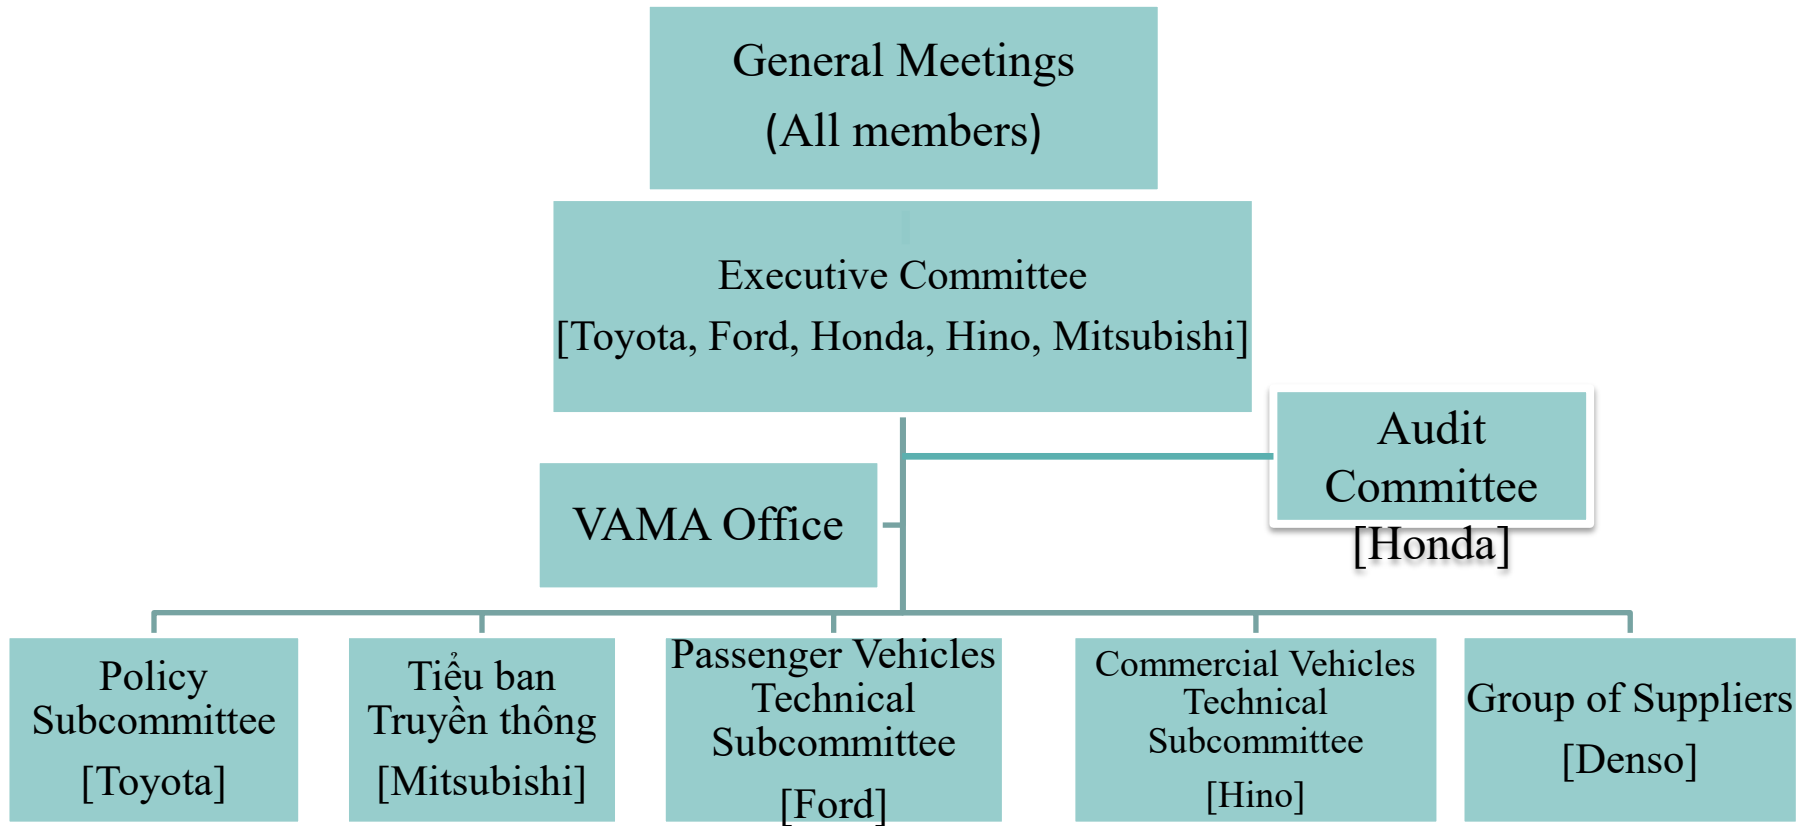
General Meetings
(All members)

Executive Committee
[Toyota, Ford, Honda, Hino, Mitsubishi]

Audit Committee
[Honda]

VAMA Office

Policy Subcommittee
[Toyota]

Tiểu ban Truyền thông
[Mitsubishi]

Passenger Vehicles Technical Subcommittee
[Ford]

Commercial Vehicles Technical Subcommittee
[Hino]

Group of Suppliers
[Denso]